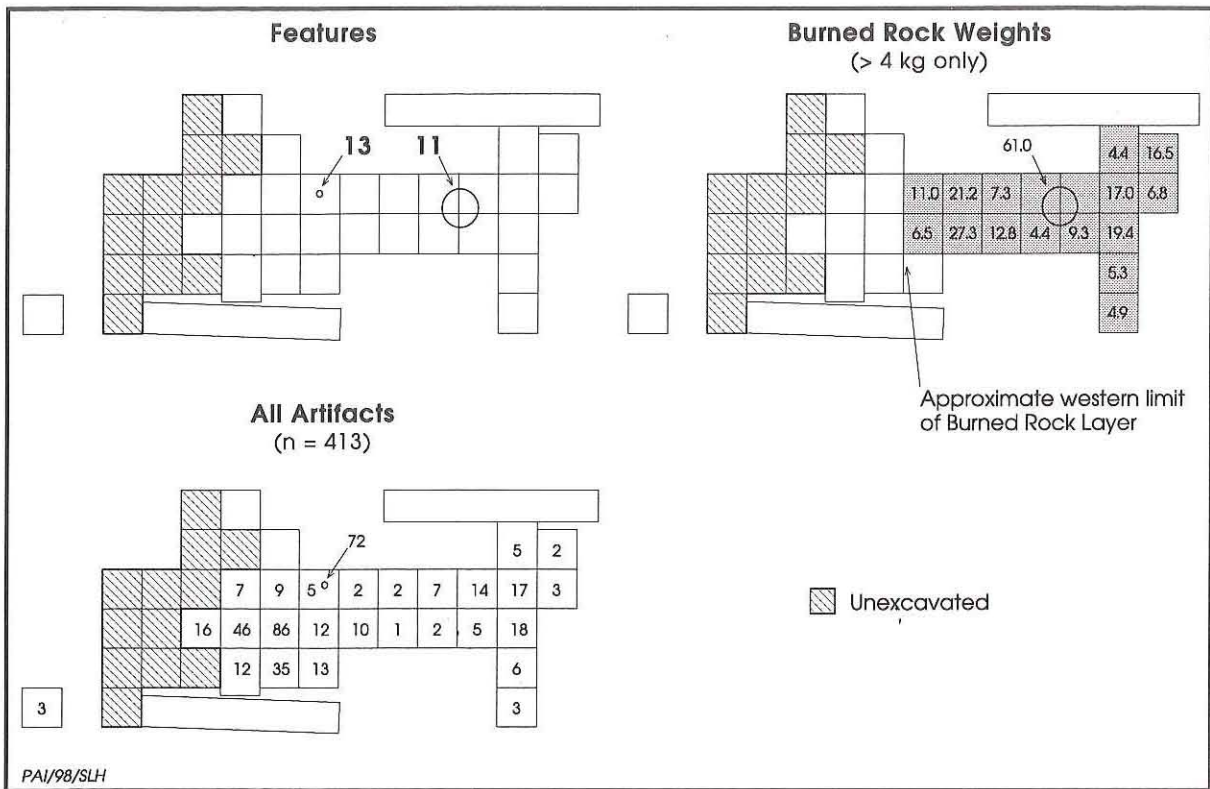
Features

13

11

Burned Rock Weights
(> 4 kg only)

61.0

4.4 16.5

11.0 21.2 7.3 17.0 6.8

6.5 27.3 12.8 4.4 9.3 19.4

5.3

4.9

Approximate western limit of Burned Rock Layer

All Artifacts
(n = 413)

72

5 2

7 9 5 2 2 7 14 17 3

16 46 86 12 10 1 2 5 18

12 35 13 6

3

3

Unexcavated

PAI/98/SLH